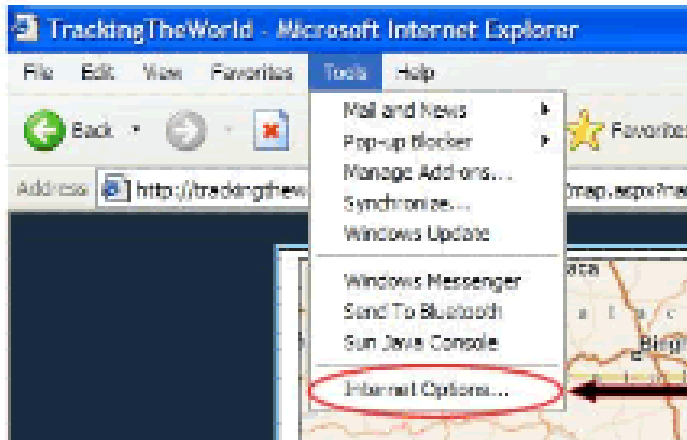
TrackingTheWorld - Microsoft Internet Explorer

File Edit View Favorites Tools Help

Back

Favorites

Address http://trackingthew

map.aspx?na

Mail and News
Pop-up Blocker
Manage Add-ons...
Synchronize...
Windows Update

Windows Messenger
Send To Bluetooth
Sun Java Console

Internet Options...

aca
a t a c
Bing